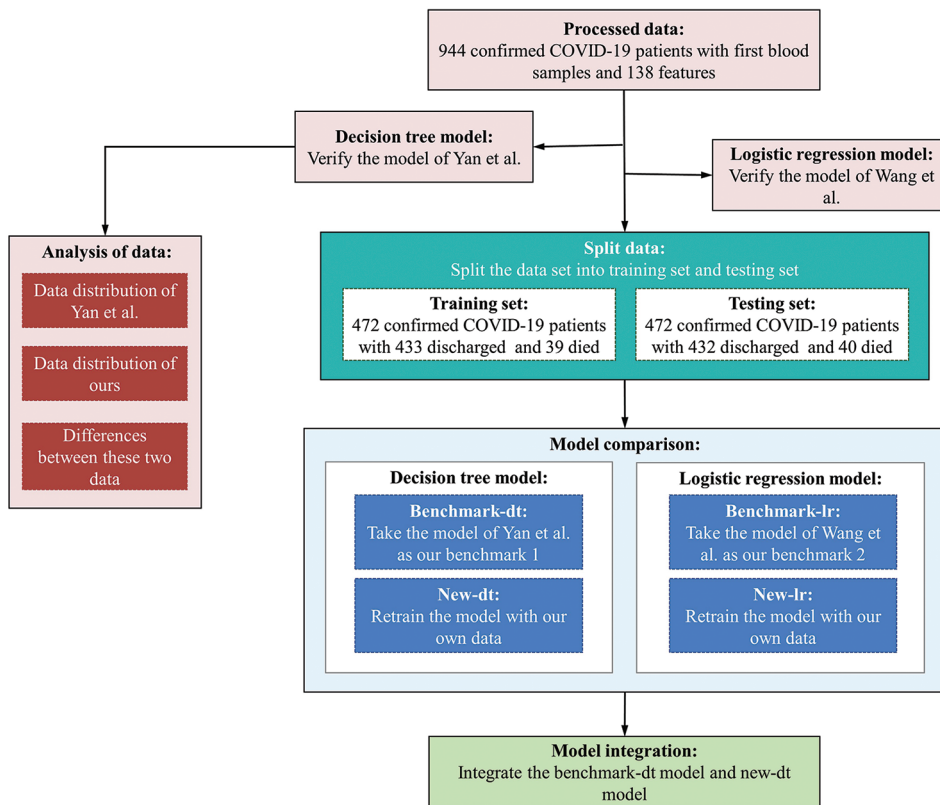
**Processed data:**
944 confirmed COVID-19 patients with first blood samples and 138 features

**Decision tree model:**
Verify the model of Yan et al.

**Logistic regression model:**
Verify the model of Wang et al.

**Analysis of data:**

Data distribution of Yan et al.

Data distribution of ours

Differences between these two data

**Split data:**
Split the data set into training set and testing set

**Training set:**
472 confirmed COVID-19 patients with 433 discharged and 39 died

**Testing set:**
472 confirmed COVID-19 patients with 432 discharged and 40 died

**Model comparison:**

**Decision tree model:**

**Benchmark-dt:**
Take the model of Yan et al. as our benchmark 1

**New-dt:**
Retrain the model with our own data

**Logistic regression model:**

**Benchmark-lr:**
Take the model of Wang et al. as our benchmark 2

**New-lr:**
Retrain the model with our own data

**Model integration:**
Integrate the benchmark-dt model and new-dt model